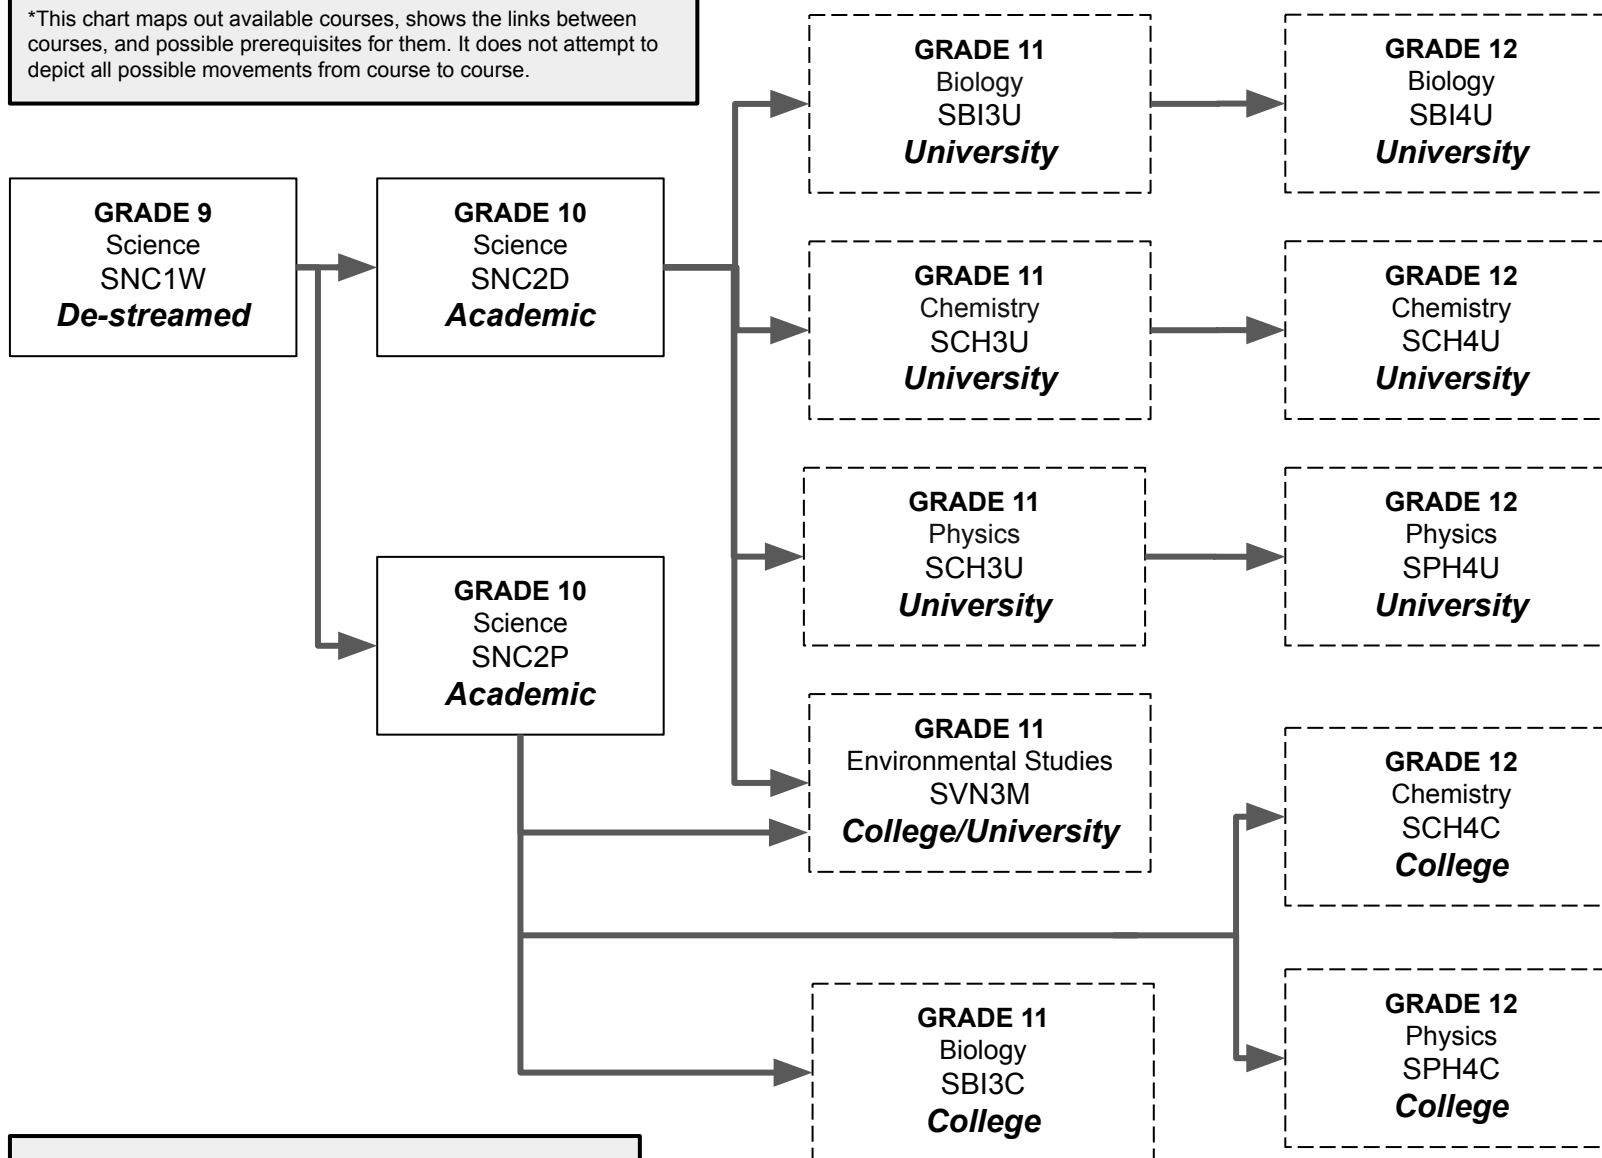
*This chart maps out available courses, shows the links between courses, and possible prerequisites for them. It does not attempt to depict all possible movements from course to course.

GRADE 9
Science
SNC1W
De-streamed

GRADE 10
Science
SNC2D
Academic

GRADE 10
Science
SNC2P
Academic

GRADE 11
Biology
SBI3U
University

GRADE 11
Chemistry
SCH3U
University

GRADE 11
Physics
SCH3U
University

GRADE 11
Environmental Studies
SVN3M
College/University

GRADE 11
Biology
SBI3C
College

GRADE 12
Biology
SBI4U
University

GRADE 12
Chemistry
SCH4U
University

GRADE 12
Physics
SPH4U
University

GRADE 12
Chemistry
SCH4C
College

GRADE 12
Physics
SPH4C
College